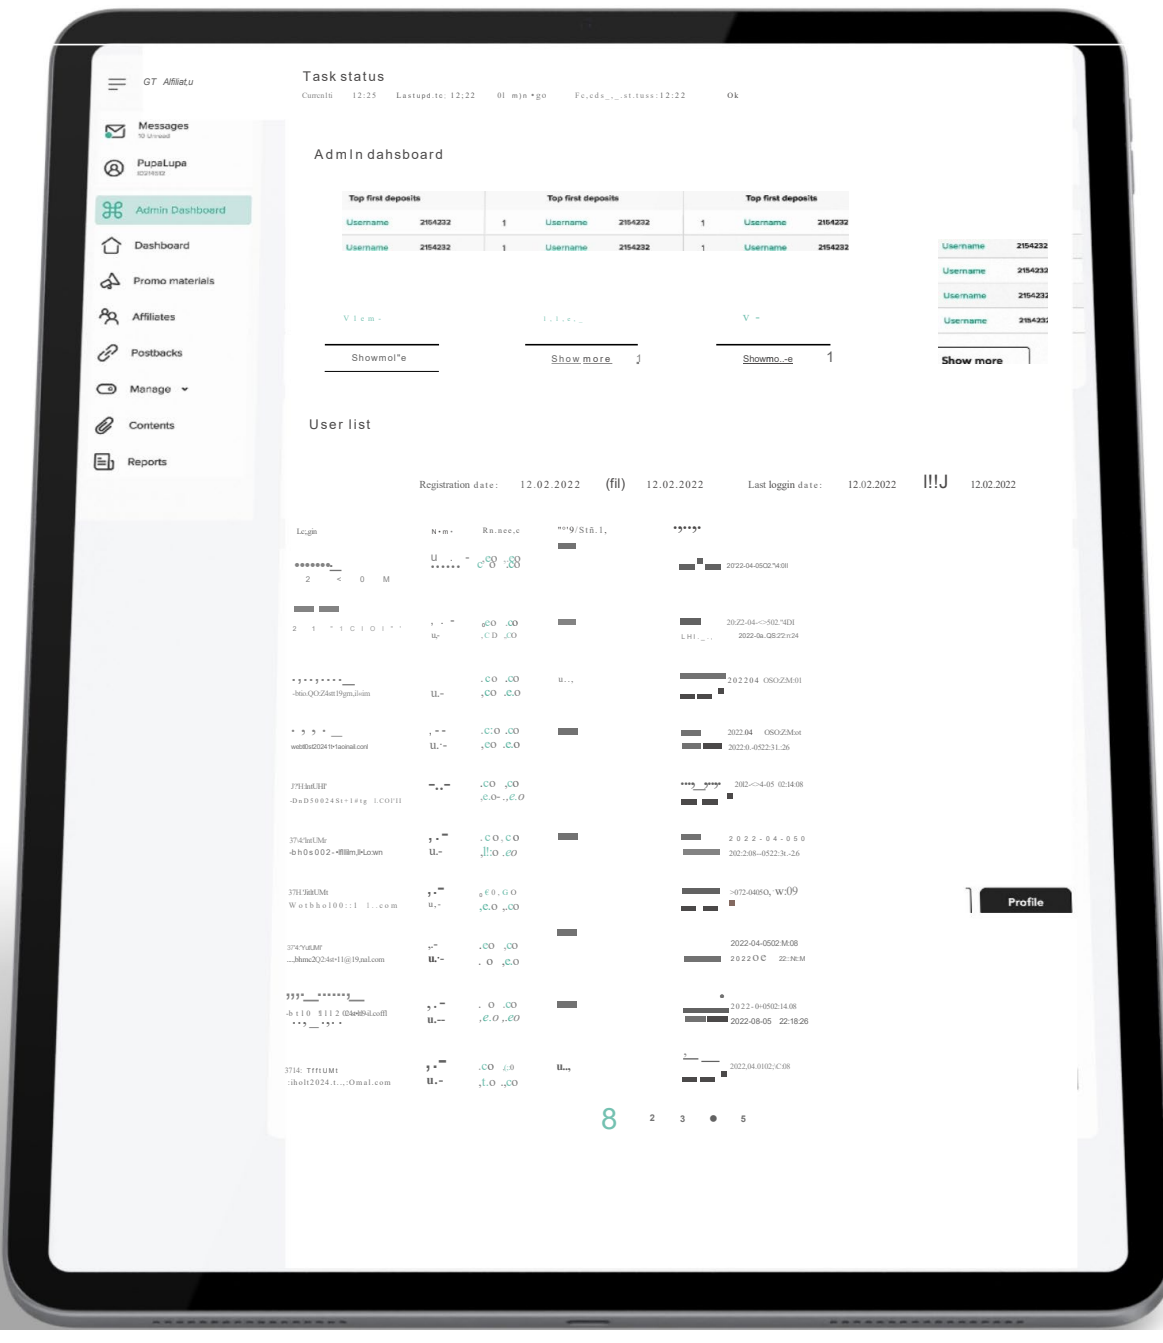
GT Affiliatu

Task status

Curenlti 12:25 Lastupd.te: 12:22 01 m)n •go Fc,cds_._.st.tuss:12:22 Ok

Messages
10 Unread

PupaLupa

Admin Dashboard

Dashboard

Promo materials

Affiliates

Postbacks

Manage

Contents

Reports

AdmIn dahsboard

| Top first deposits | | | Top first deposits | | | Top first deposits | |
|---|---|---|---|---|---|---|---|
| Username | 2154232 | 1 | Username | 2154232 | 1 | Username | 2154232 |
| Username | 2154232 | 1 | Username | 2154232 | 1 | Username | 2154232 |

| Username | 2154232 |
|---|---|
| Username | 2154232 |
| Username | 2154232 |
| Username | 2154232 |

Showmol"e

Show more

Showmo..-e

Show more

User list

Registration date: 12.02.2022 (fil) 12.02.2022 Last loggin date: 12.02.2022 !!!J 12.02.2022

Lc;gin N•m• Rn.nee,c ""'9/Stñ.1,

2022-04-0502"4:01

20:22-04-<>502."4D1
2022-0a.Q8:22:n:24

202204 OSO:ZM:01

2022.04 OSO:ZMot
2022:0.-0522:31:26

2022-04-05 02:14:08

2022-04-050
2022:08-0522:3t.-26

>072-0405O, W:09

Profile

2022-04-0502:M:08
2022OC 22::N:M

2022-0-0502:14:08
2022-08-05 22:18:26

2022.04.0102.:C:08

8 2 3 ● 5